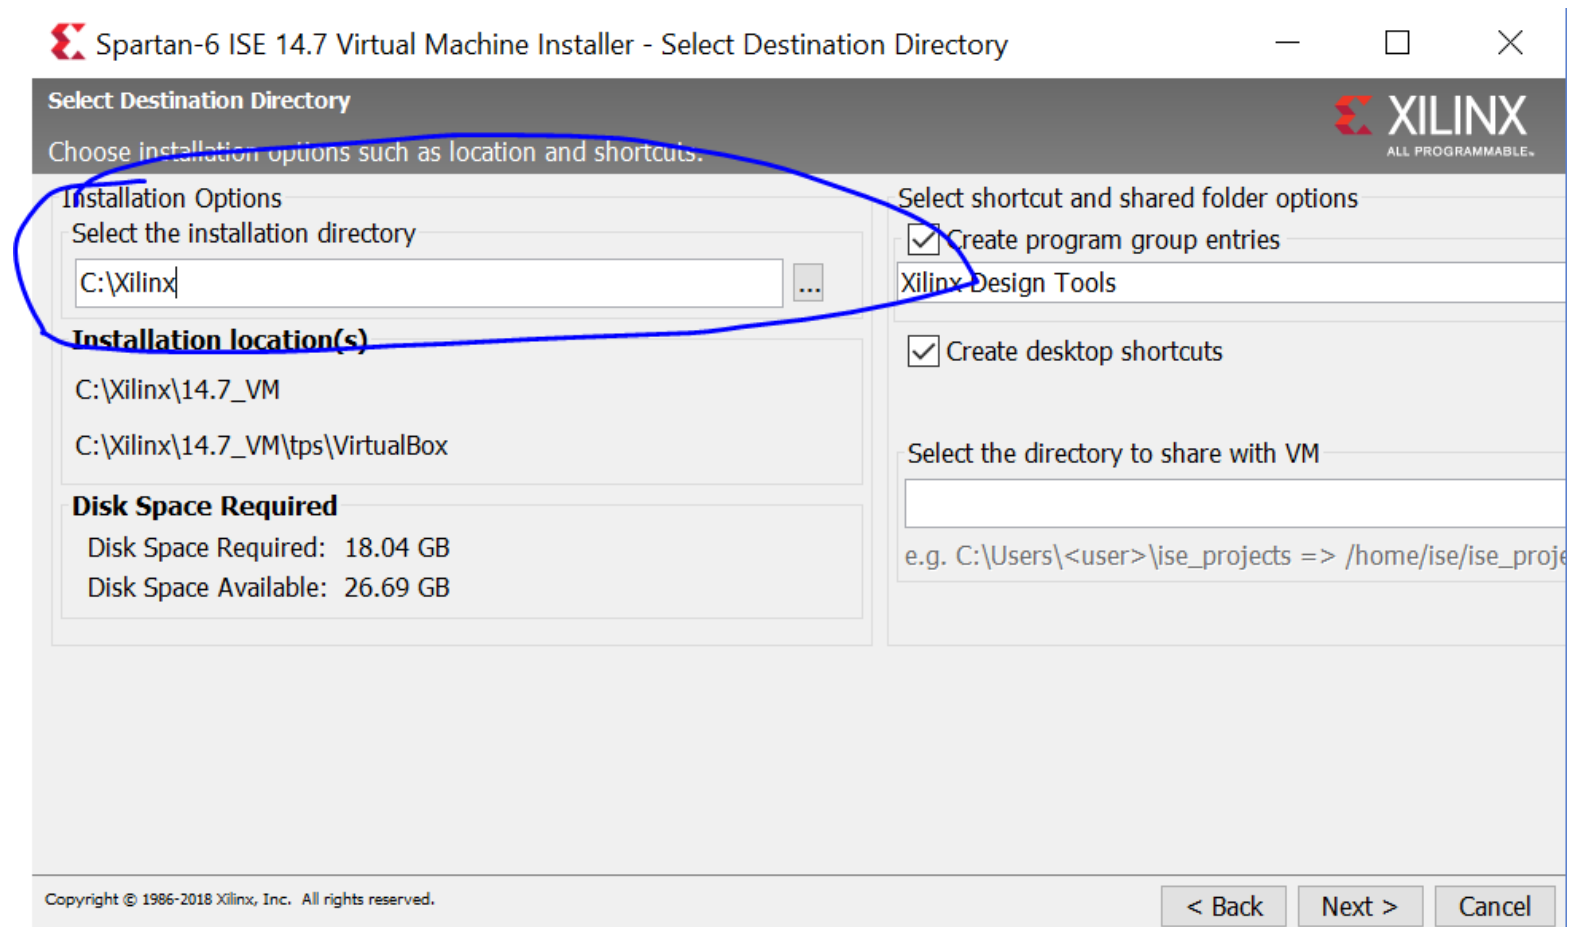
Spartan-6 ISE 14.7 Virtual Machine Installer - Select Destination Directory

Select Destination Directory

Choose installation options such as location and shortcuts.

XILINX
ALL PROGRAMMABLE.

Installation Options

Select the installation directory

C:\Xilinx

...

Installation location(s)

C:\Xilinx\14.7_VM

C:\Xilinx\14.7_VM\tps\VirtualBox

Disk Space Required

Disk Space Required: 18.04 GB

Disk Space Available: 26.69 GB

Select shortcut and shared folder options

Create program group entries

Xilinx Design Tools

Create desktop shortcuts

Select the directory to share with VM

e.g. C:\Users\<user>\ise_projects => /home/ise/ise_proje

Copyright © 1986-2018 Xilinx, Inc. All rights reserved.

< Back

Next >

Cancel